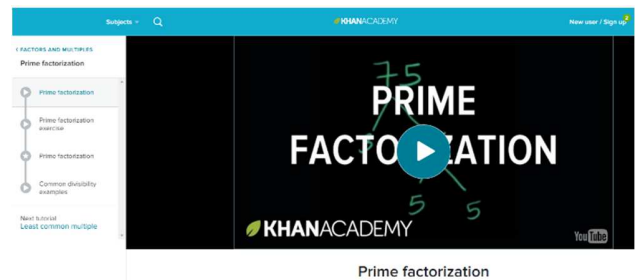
Subjects

KHANACADEMY

New user / Sign up

FACTORS AND MULTIPLES

Prime factorization

Prime factorization

Prime factorization exercise

Prime factorization

Common divisibility examples

Next tutorial
Least common multiple

75

PRIME FACTORIZATION

5

5

KHANACADEMY

YouTube

Prime factorization